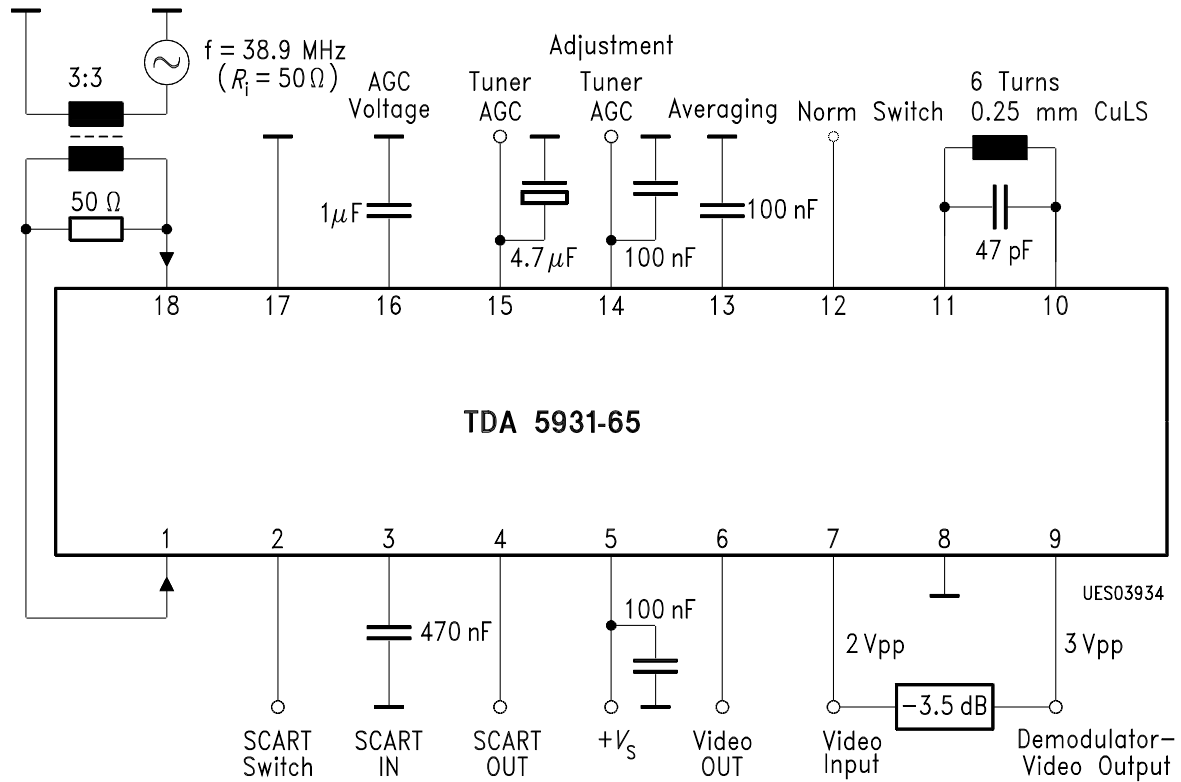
3:3

f = 38.9 MHz ($R_i$ = 50 Ω)

AGC Voltage

Tuner AGC

Adjustment

Tuner AGC

Averaging

Norm Switch

6 Turns 0.25 mm CuLS

50 Ω

1$\mu$F

4.7$\mu$F

100 nF

100 nF

47 pF

18 17 16 15 14 13 12 11 10

TDA 5931-65

1 2 3 4 5 6 7 8 9

UES03934

470 nF

100 nF

2 Vpp

3 Vpp

−3.5 dB

SCART Switch

SCART IN

SCART OUT

$+V_S$

Video OUT

Video Input

Demodulator− Video Output